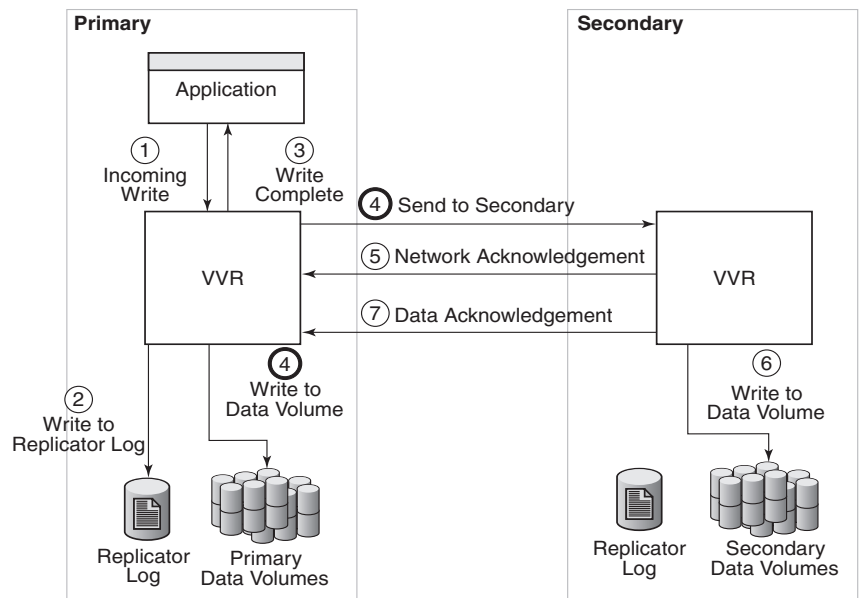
Primary

Secondary

Application

1
Incoming Write

3
Write Complete

4 Send to Secondary

5 Network Acknowledgement

VVR

VVR

7 Data Acknowledgement

4
Write to Data Volume

6
Write to Data Volume

2
Write to Replicator Log

Replicator Log

Primary Data Volumes

Replicator Log

Secondary Data Volumes